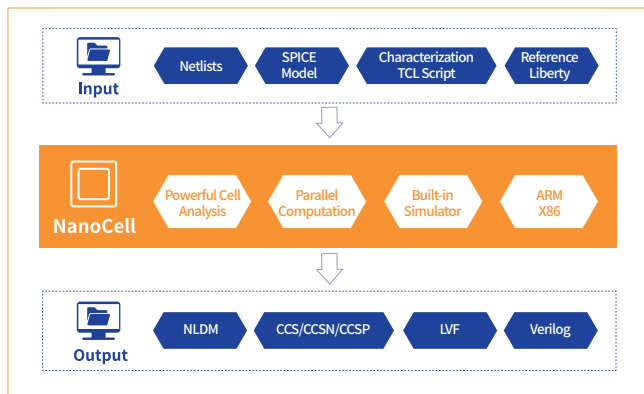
Input

Netlists

SPICE Model

Characterization TCL Script

Reference Liberty

NanoCell

Powerful Cell Analysis

Parallel Computation

Built-in Simulator

ARM X86

Output

NLDM

CCS/CCSN/CCSP

LVF

Verilog